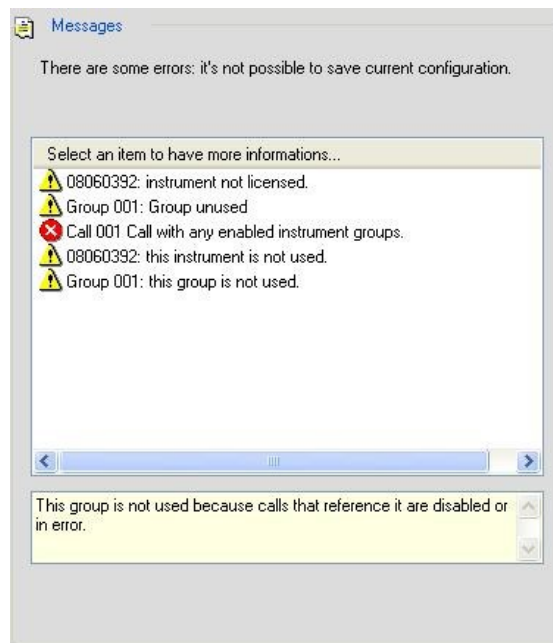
Messages

There are some errors: it's not possible to save current configuration.

Select an item to have more informations...

08060392: instrument not licensed.

Group 001: Group unused

Call 001 Call with any enabled instrument groups.

08060392: this instrument is not used.

Group 001: this group is not used.

This group is not used because calls that reference it are disabled or in error.